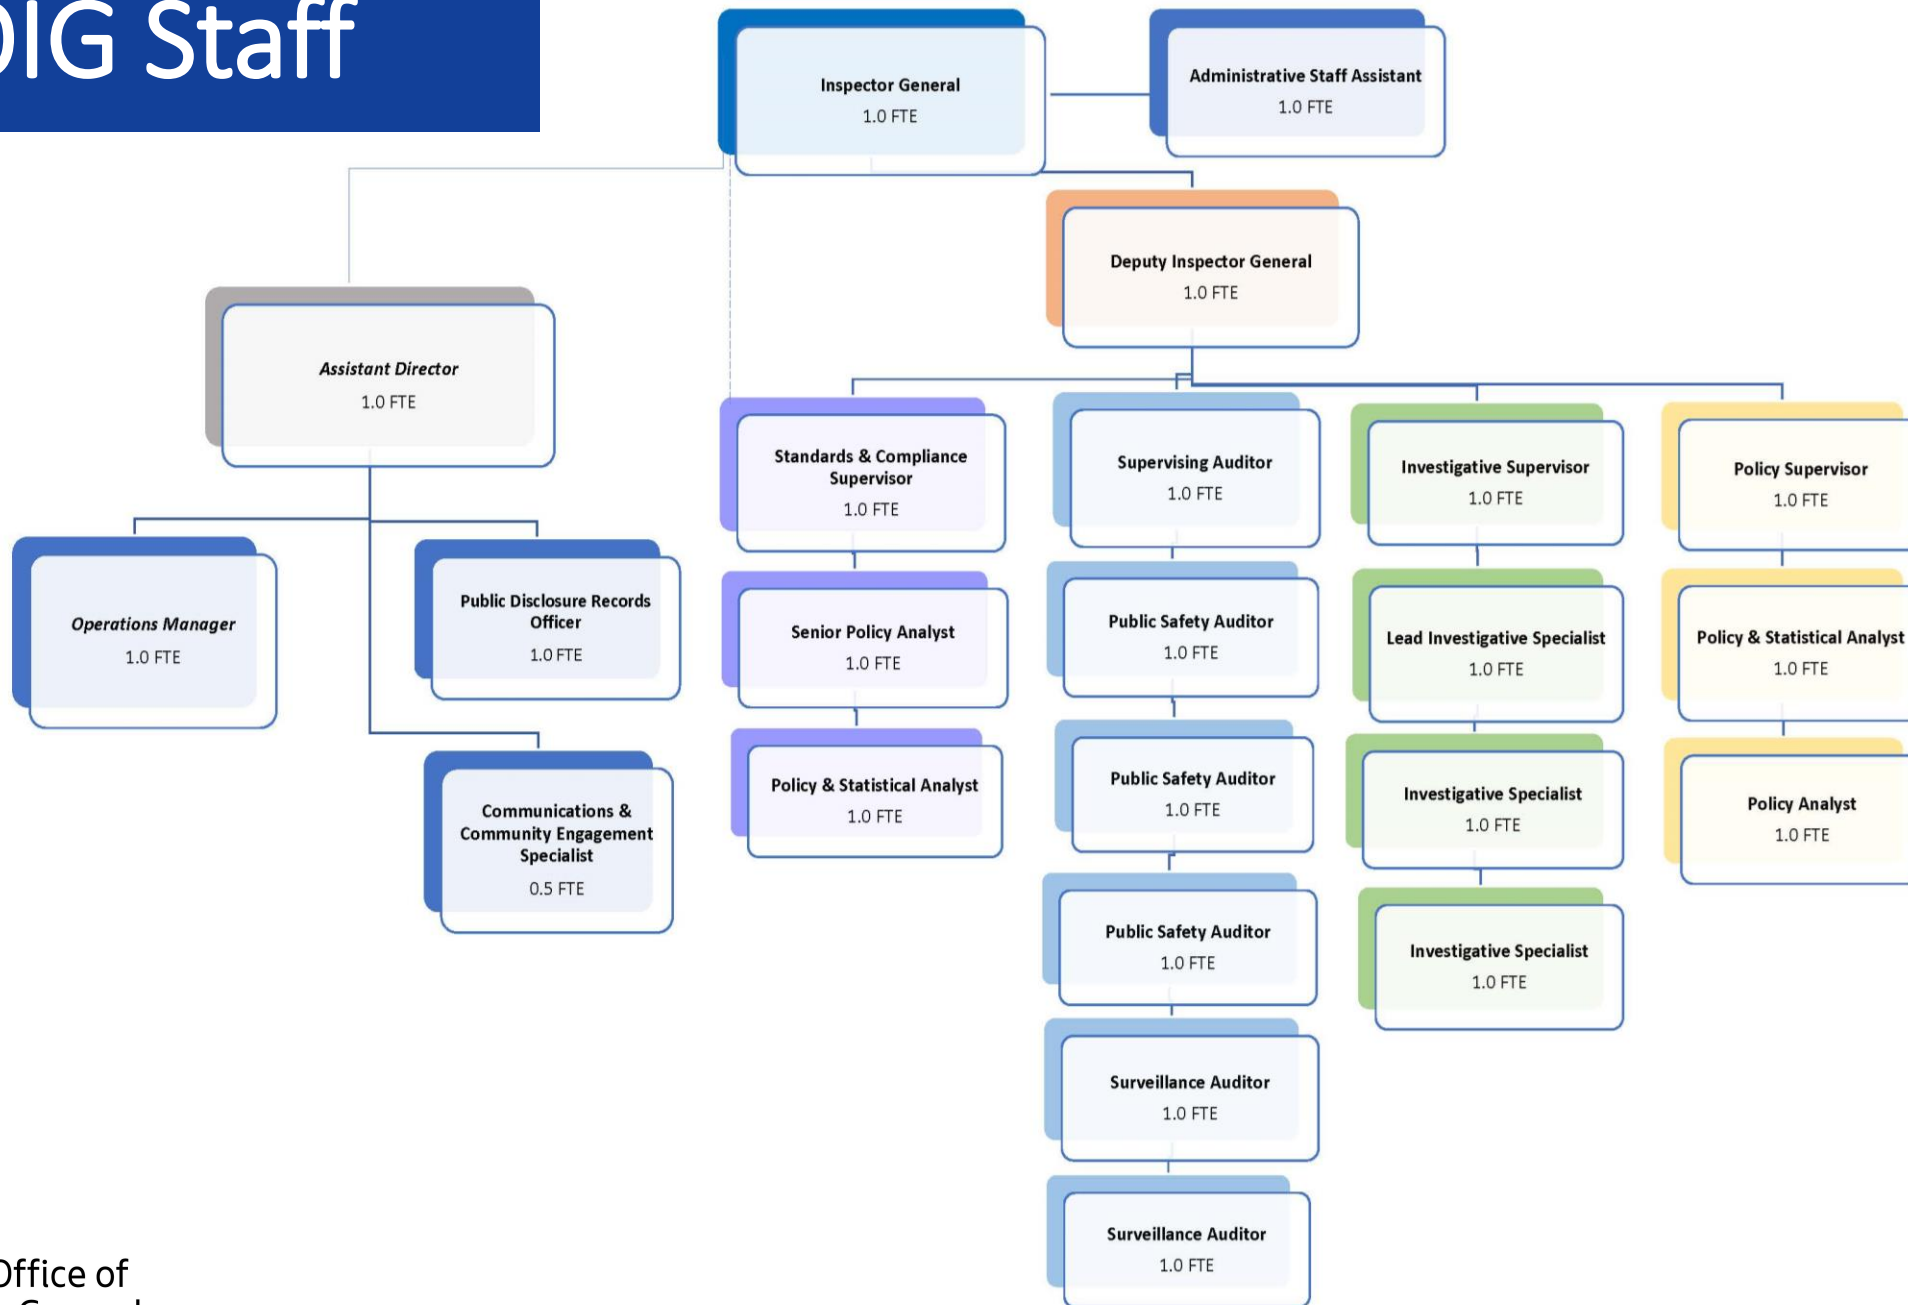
OIG Staff

Inspector General
1.0 FTE

Administrative Staff Assistant
1.0 FTE

Deputy Inspector General
1.0 FTE

Assistant Director
1.0 FTE

Operations Manager
1.0 FTE

Public Disclosure Records Officer
1.0 FTE

Communications & Community Engagement Specialist
0.5 FTE

Standards & Compliance Supervisor
1.0 FTE

Senior Policy Analyst
1.0 FTE

Policy & Statistical Analyst
1.0 FTE

Supervising Auditor
1.0 FTE

Public Safety Auditor
1.0 FTE

Public Safety Auditor
1.0 FTE

Public Safety Auditor
1.0 FTE

Surveillance Auditor
1.0 FTE

Surveillance Auditor
1.0 FTE

Investigative Supervisor
1.0 FTE

Lead Investigative Specialist
1.0 FTE

Investigative Specialist
1.0 FTE

Investigative Specialist
1.0 FTE

Policy Supervisor
1.0 FTE

Policy & Statistical Analyst
1.0 FTE

Policy Analyst
1.0 FTE

Office of
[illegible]